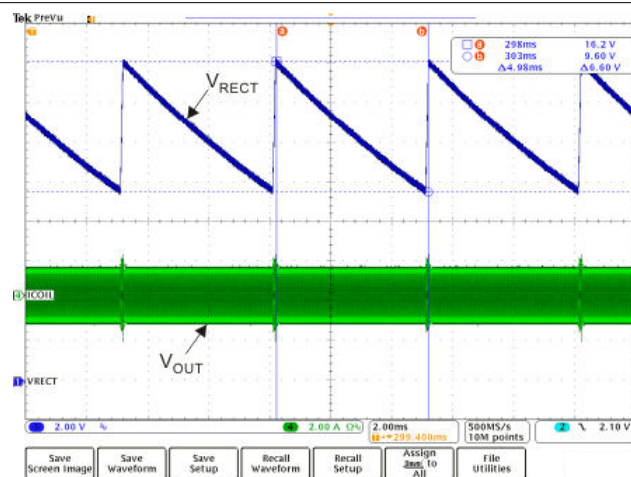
Tek PreVu

a b

a 298ms 16.2 V
b 303ms 9.60 V
Δ4.98ms Δ6.60 V

$V_{RECT}$

ICOIL

$V_{OUT}$

VRECT

2.00 V

2.00 A Ω

2.00ms
+299.400ms

500MS/s
10M points

2 2.10 V

Save Screen Image | Save Waveform | Save Setup | Recall Waveform | Recall Setup | Assign Save to All | File Utilities